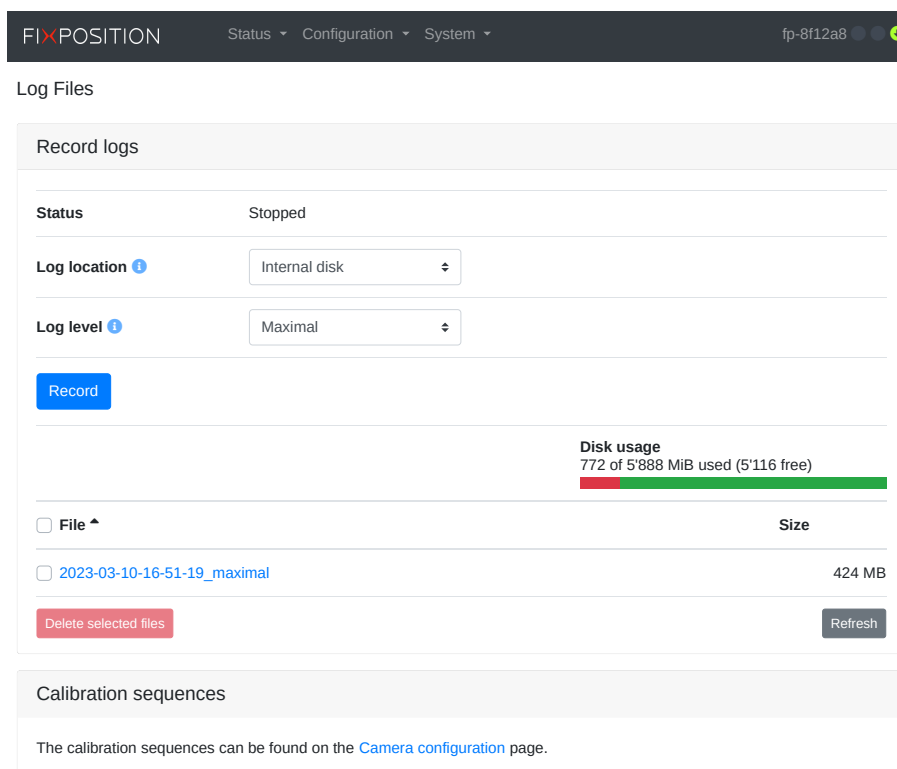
FIXPOSITION Status Configuration System fp-8f12a8

Log Files

Record logs

| Status | Stopped |
|---|---|
| Log location | Internal disk |
| Log level | Maximal |

Record

Disk usage
772 of 5'888 MiB used (5'116 free)

| File | Size |
|---|---|
| 2023-03-10-16-51-19_maximal | 424 MB |

Delete selected files

Refresh

Calibration sequences

The calibration sequences can be found on the Camera configuration page.